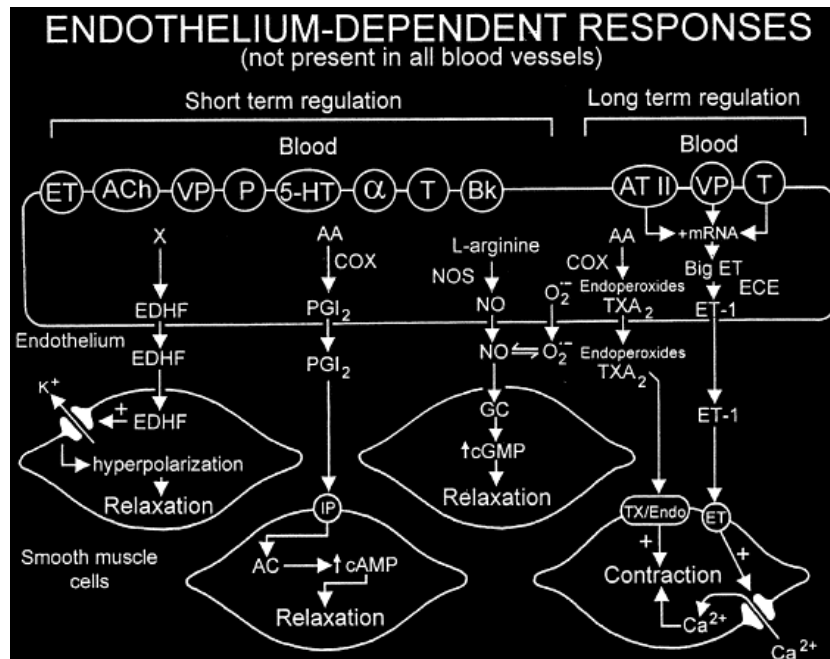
ENDOTHELIUM-DEPENDENT RESPONSES
(not present in all blood vessels)

Short term regulation

Long term regulation

Blood

Blood

ET ACh VP P 5-HT $\alpha$ T Bk

AT II VP T

+mRNA

X

AA

COX

L-arginine

NOS

AA

COX

Big ET

ECE

Endoperoxides

$TXA_2$

EDHF

$PGI_2$

NO

$O_2^{\cdot-}$

ET-1

Endothelium

EDHF

$PGI_2$

NO $\rightleftharpoons$ $O_2^{\cdot-}$

Endoperoxides

$TXA_2$

$K^+$

+ EDHF

hyperpolarization

Relaxation

GC

↑cGMP

Relaxation

ET-1

IP

AC

↑cAMP

Relaxation

Smooth muscle cells

TX/Endo

ET

+

+

Contraction

$Ca^{2+}$

$Ca^{2+}$